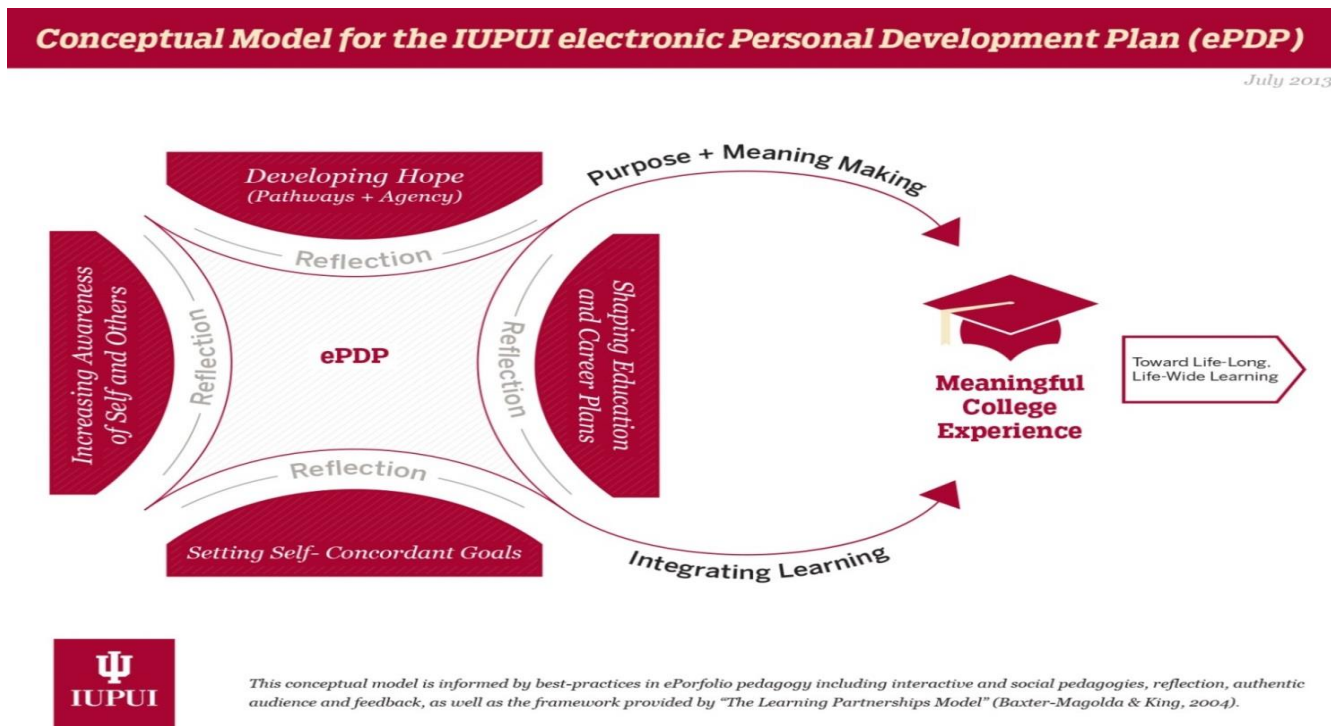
Conceptual Model for the IUPUI electronic Personal Development Plan (ePDP)

July 2013

Developing Hope
(Pathways + Agency)

Purpose + Meaning Making

Reflection

Increasing Awareness of Self and Others

Reflection

ePDP

Reflection

Shaping Education and Career Plans

Reflection

Setting Self- Concordant Goals

Integrating Learning

Meaningful College Experience

Toward Life-Long, Life-Wide Learning

IUPUI

This conceptual model is informed by best-practices in ePorfolio pedagogy including interactive and social pedagogies, reflection, authentic audience and feedback, as well as the framework provided by "The Learning Partnerships Model" (Baxter-Magolda & King, 2004).